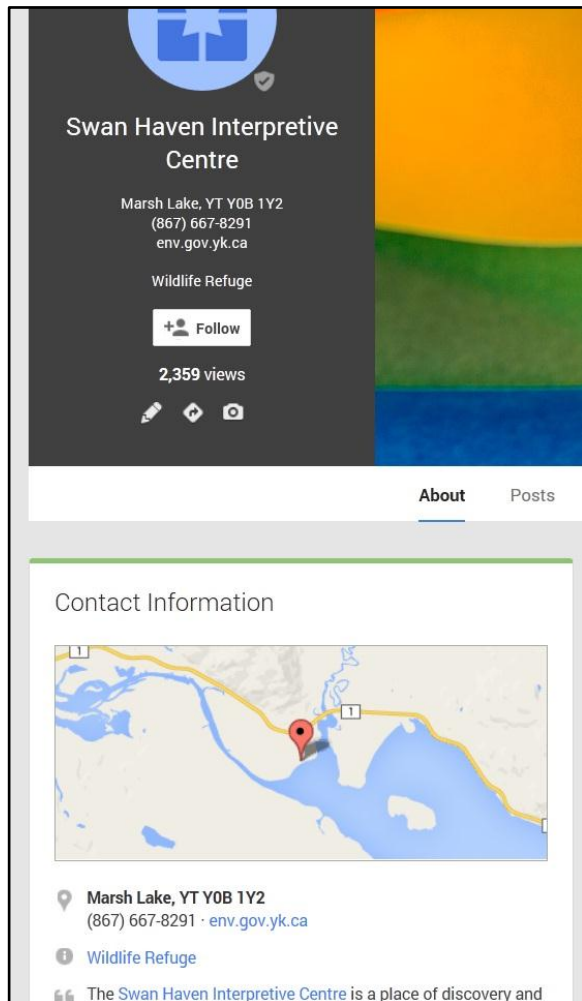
Swan Haven Interpretive Centre

Marsh Lake, YT Y0B 1Y2
(867) 667-8291
env.gov.yk.ca

Wildlife Refuge

Follow

2,359 views

About Posts

Contact Information

1

1

Marsh Lake, YT Y0B 1Y2
(867) 667-8291 · env.gov.yk.ca

Wildlife Refuge

The Swan Haven Interpretive Centre is a place of discovery and